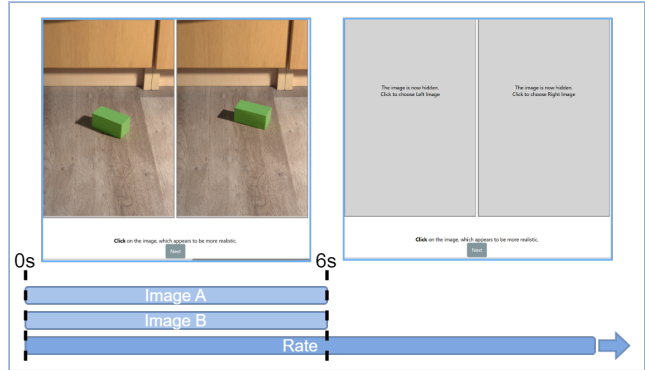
Click on the image, which appears to be more realistic.

Next

The image is now hidden. Click to choose Left Image

The image is now hidden. Click to choose Right Image

Click on the image, which appears to be more realistic.

Next

0s

6s

Image A

Image B

Rate